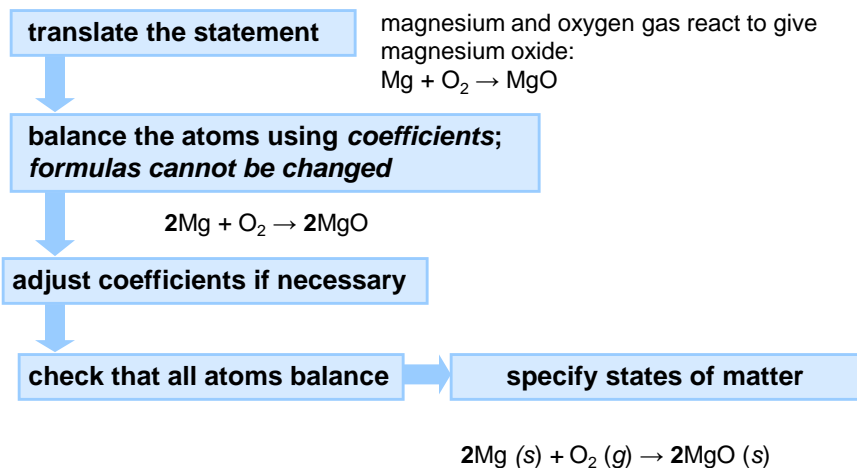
translate the statement

magnesium and oxygen gas react to give magnesium oxide:
$Mg + O_2 \rightarrow MgO$

balance the atoms using *coefficients*; *formulas cannot be changed*

$2Mg + O_2 \rightarrow 2MgO$

adjust coefficients if necessary

check that all atoms balance

specify states of matter

$2Mg\ (s) + O_2\ (g) \rightarrow 2MgO\ (s)$